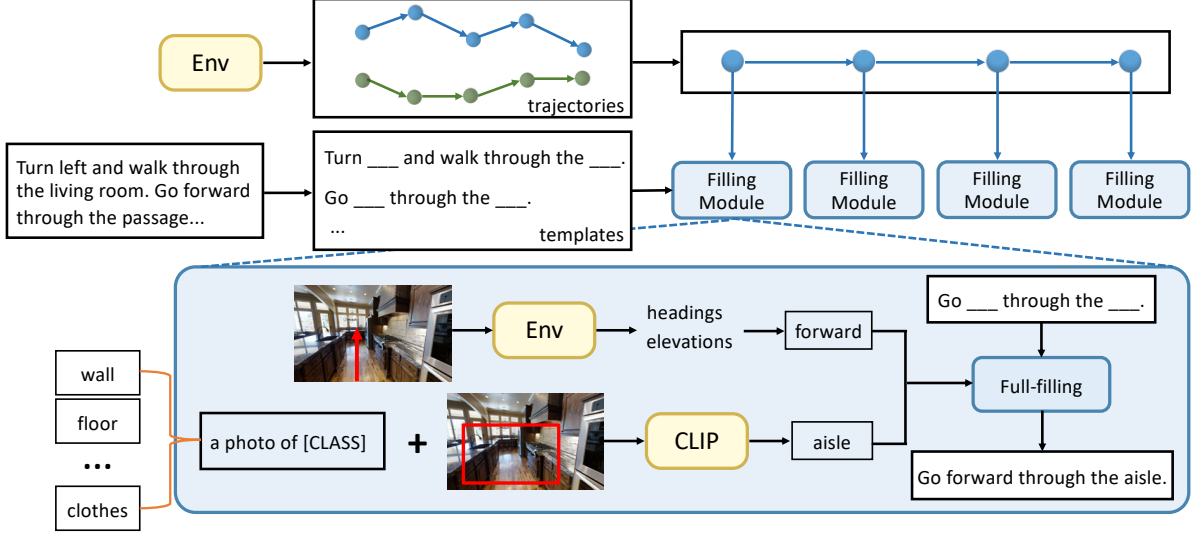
Env

trajectories

Turn left and walk through the living room. Go forward through the passage...

Turn ___ and walk through the ___.

Go ___ through the ___.

...

templates

Filling Module

Filling Module

Filling Module

Filling Module

Env

headings elevations

forward

Go ___ through the ___.

Full-filling

wall

floor

...

clothes

a photo of [CLASS]

+

CLIP

aisle

Go forward through the aisle.